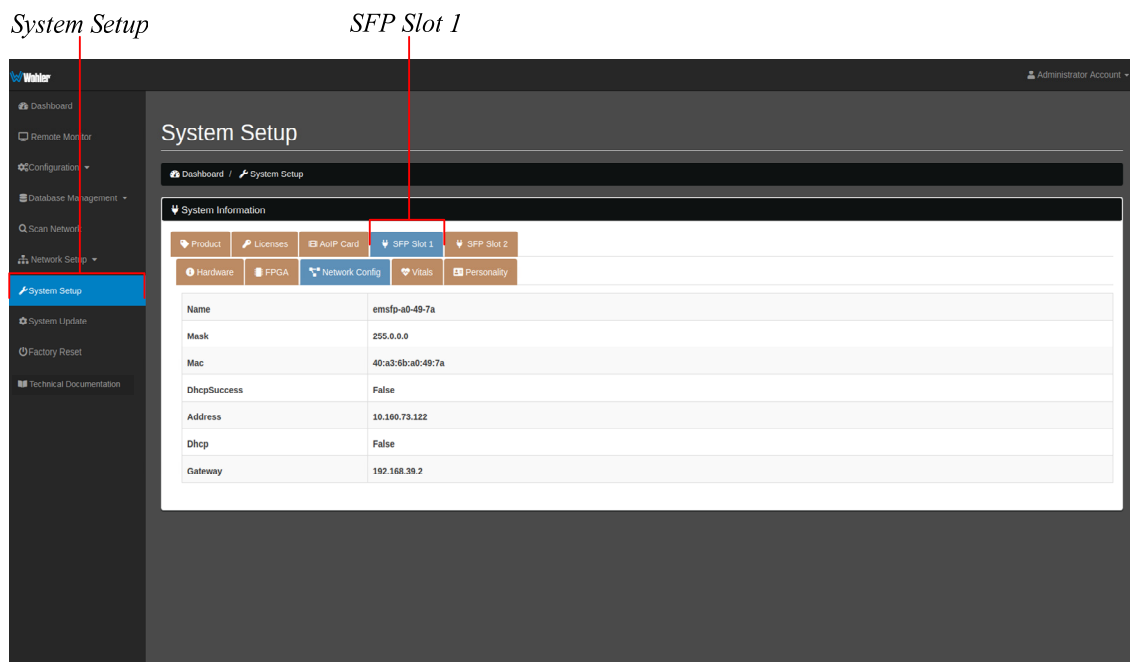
System Setup

SFP Slot 1

Wohler

Administrator Account

Dashboard

Remote Monitor

Configuration

Database Management

Scan Network

Network Setup

System Setup

System Update

Factory Reset

Technical Documentation

System Setup

Dashboard / System Setup

System Information

Product | Licenses | AoIP Card | SFP Slot 1 | SFP Slot 2

Hardware | FPGA | Network Config | Vitals | Personality

| | |
|---|---|
| Name | emsfp-a0-49-7a |
| Mask | 255.0.0.0 |
| Mac | 40:a3:6b:a0:49:7a |
| DhcpSuccess | False |
| Address | 10.160.73.122 |
| Dhcp | False |
| Gateway | 192.168.39.2 |